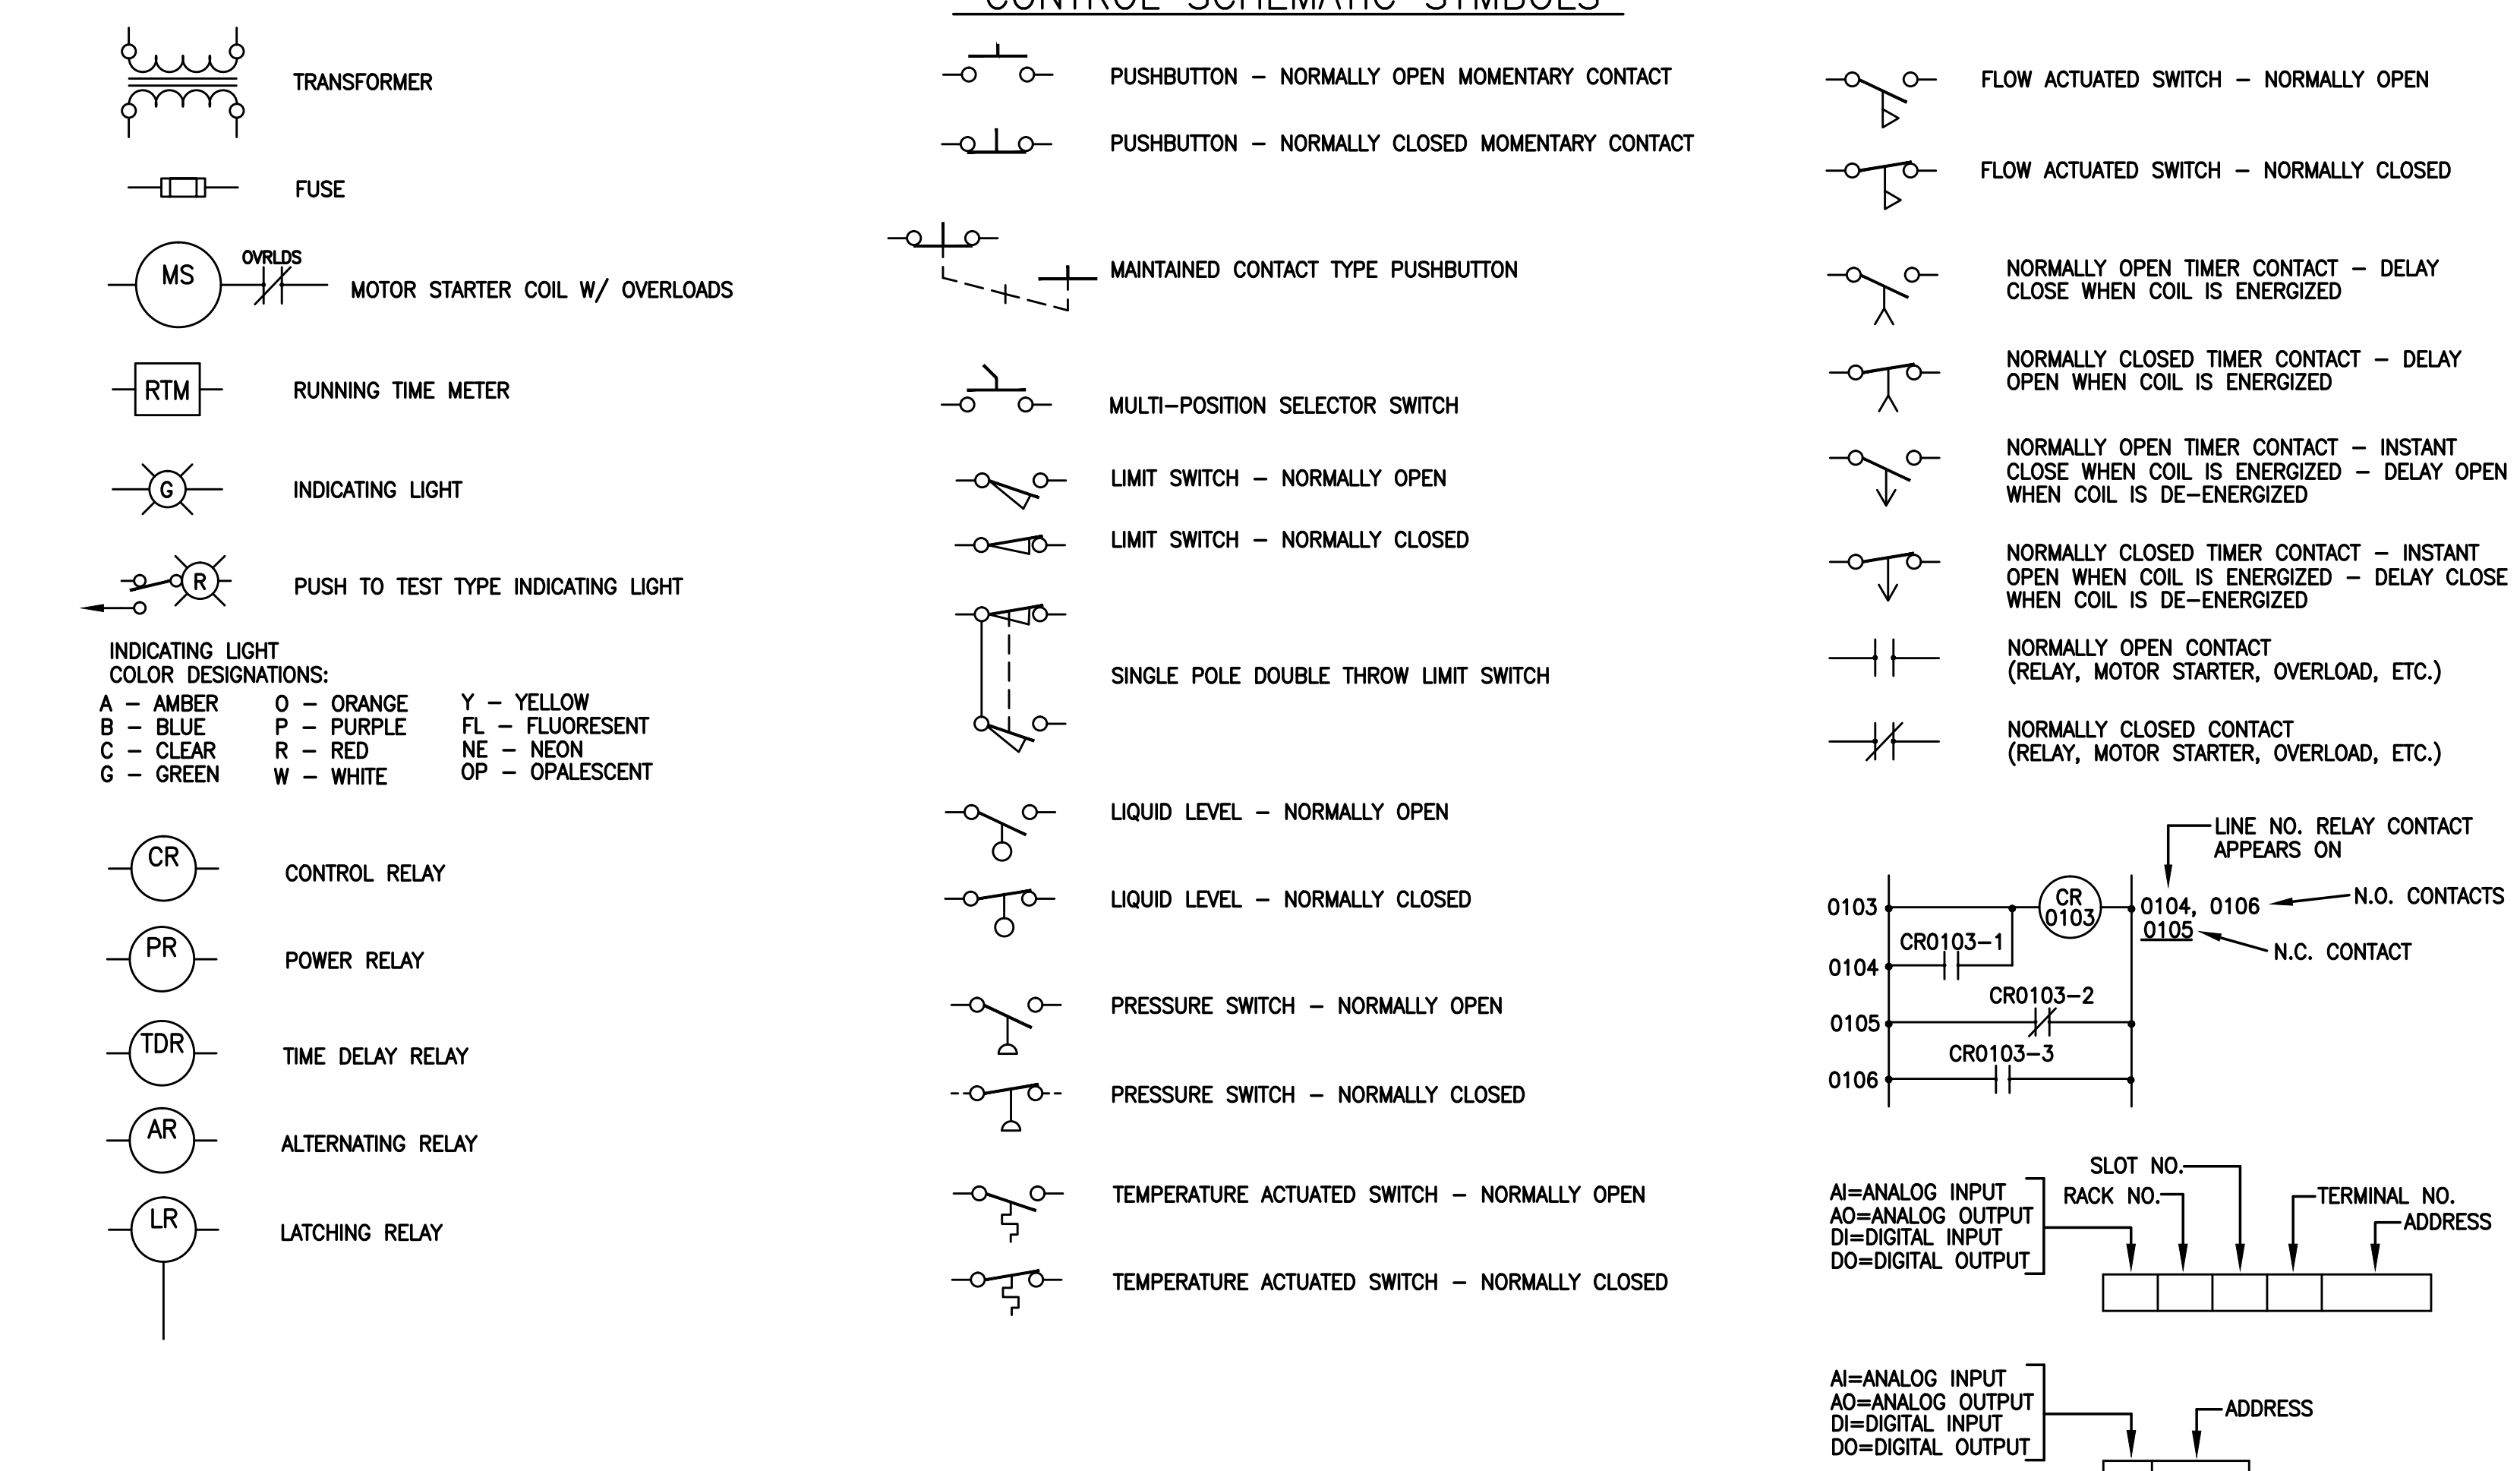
CONTROL SCHEMATIC SYMBOLS

TRANSFORMER

FUSE

MS

OVRLDS

MOTOR STARTER COIL W/ OVERLOADS

RTM

RUNNING TIME METER

G

INDICATING LIGHT

R

PUSH TO TEST TYPE INDICATING LIGHT

INDICATING LIGHT COLOR DESIGNATIONS:

A – AMBER
B – BLUE
C – CLEAR
G – GREEN

O – ORANGE
P – PURPLE
R – RED
W – WHITE

Y – YELLOW
FL – FLUORESENT
NE – NEON
OP – OPALESCENT

CR

CONTROL RELAY

PR

POWER RELAY

TDR

TIME DELAY RELAY

AR

ALTERNATING RELAY

LR

LATCHING RELAY

PUSHBUTTON – NORMALLY OPEN MOMENTARY CONTACT

PUSHBUTTON – NORMALLY CLOSED MOMENTARY CONTACT

MAINTAINED CONTACT TYPE PUSHBUTTON

MULTI–POSITION SELECTOR SWITCH

LIMIT SWITCH – NORMALLY OPEN

LIMIT SWITCH – NORMALLY CLOSED

SINGLE POLE DOUBLE THROW LIMIT SWITCH

LIQUID LEVEL – NORMALLY OPEN

LIQUID LEVEL – NORMALLY CLOSED

PRESSURE SWITCH – NORMALLY OPEN

PRESSURE SWITCH – NORMALLY CLOSED

TEMPERATURE ACTUATED SWITCH – NORMALLY OPEN

TEMPERATURE ACTUATED SWITCH – NORMALLY CLOSED

FLOW ACTUATED SWITCH – NORMALLY OPEN

FLOW ACTUATED SWITCH – NORMALLY CLOSED

NORMALLY OPEN TIMER CONTACT – DELAY CLOSE WHEN COIL IS ENERGIZED

NORMALLY CLOSED TIMER CONTACT – DELAY OPEN WHEN COIL IS ENERGIZED

NORMALLY OPEN TIMER CONTACT – INSTANT CLOSE WHEN COIL IS ENERGIZED – DELAY OPEN WHEN COIL IS DE–ENERGIZED

NORMALLY CLOSED TIMER CONTACT – INSTANT OPEN WHEN COIL IS ENERGIZED – DELAY CLOSE WHEN COIL IS DE–ENERGIZED

NORMALLY OPEN CONTACT (RELAY, MOTOR STARTER, OVERLOAD, ETC.)

NORMALLY CLOSED CONTACT (RELAY, MOTOR STARTER, OVERLOAD, ETC.)

LINE NO. RELAY CONTACT APPEARS ON

0103
CR 0103
0104, 0106
N.O. CONTACTS
0105
N.C. CONTACT
CR0103–1
0104
CR0103–2
0105
CR0103–3
0106

SLOT NO.
AI=ANALOG INPUT
AO=ANALOG OUTPUT
DI=DIGITAL INPUT
DO=DIGITAL OUTPUT
RACK NO.
TERMINAL NO.
ADDRESS

AI=ANALOG INPUT
AO=ANALOG OUTPUT
DI=DIGITAL INPUT
DO=DIGITAL OUTPUT
ADDRESS